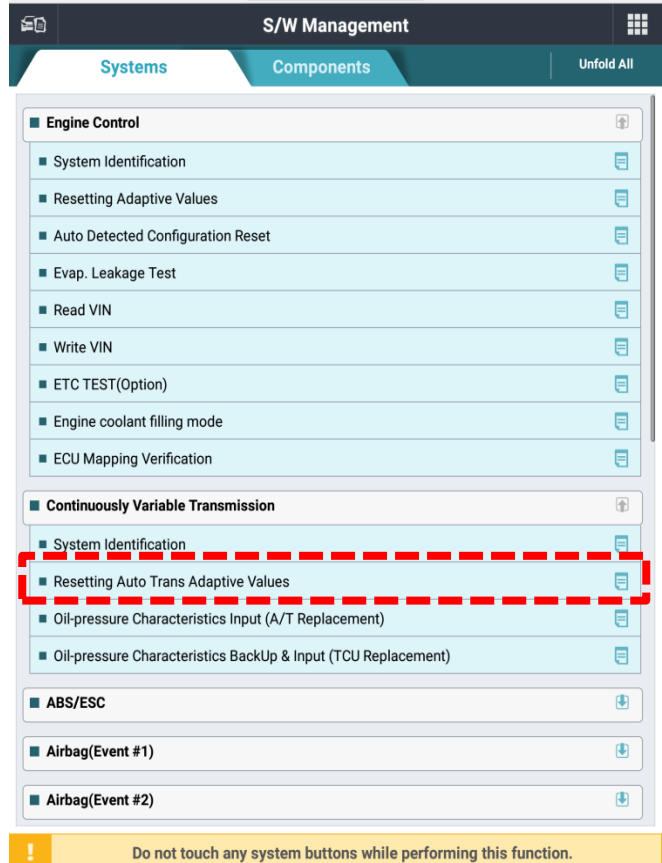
S/W Management

Systems
Components
Unfold All

Engine Control
System Identification
Resetting Adaptive Values
Auto Detected Configuration Reset
Evap. Leakage Test
Read VIN
Write VIN
ETC TEST(Option)
Engine coolant filling mode
ECU Mapping Verification

Continuously Variable Transmission
System Identification
Resetting Auto Trans Adaptive Values
Oil-pressure Characteristics Input (A/T Replacement)
Oil-pressure Characteristics BackUp & Input (TCU Replacement)

ABS/ESC

Airbag(Event #1)

Airbag(Event #2)

!
Do not touch any system buttons while performing this function.